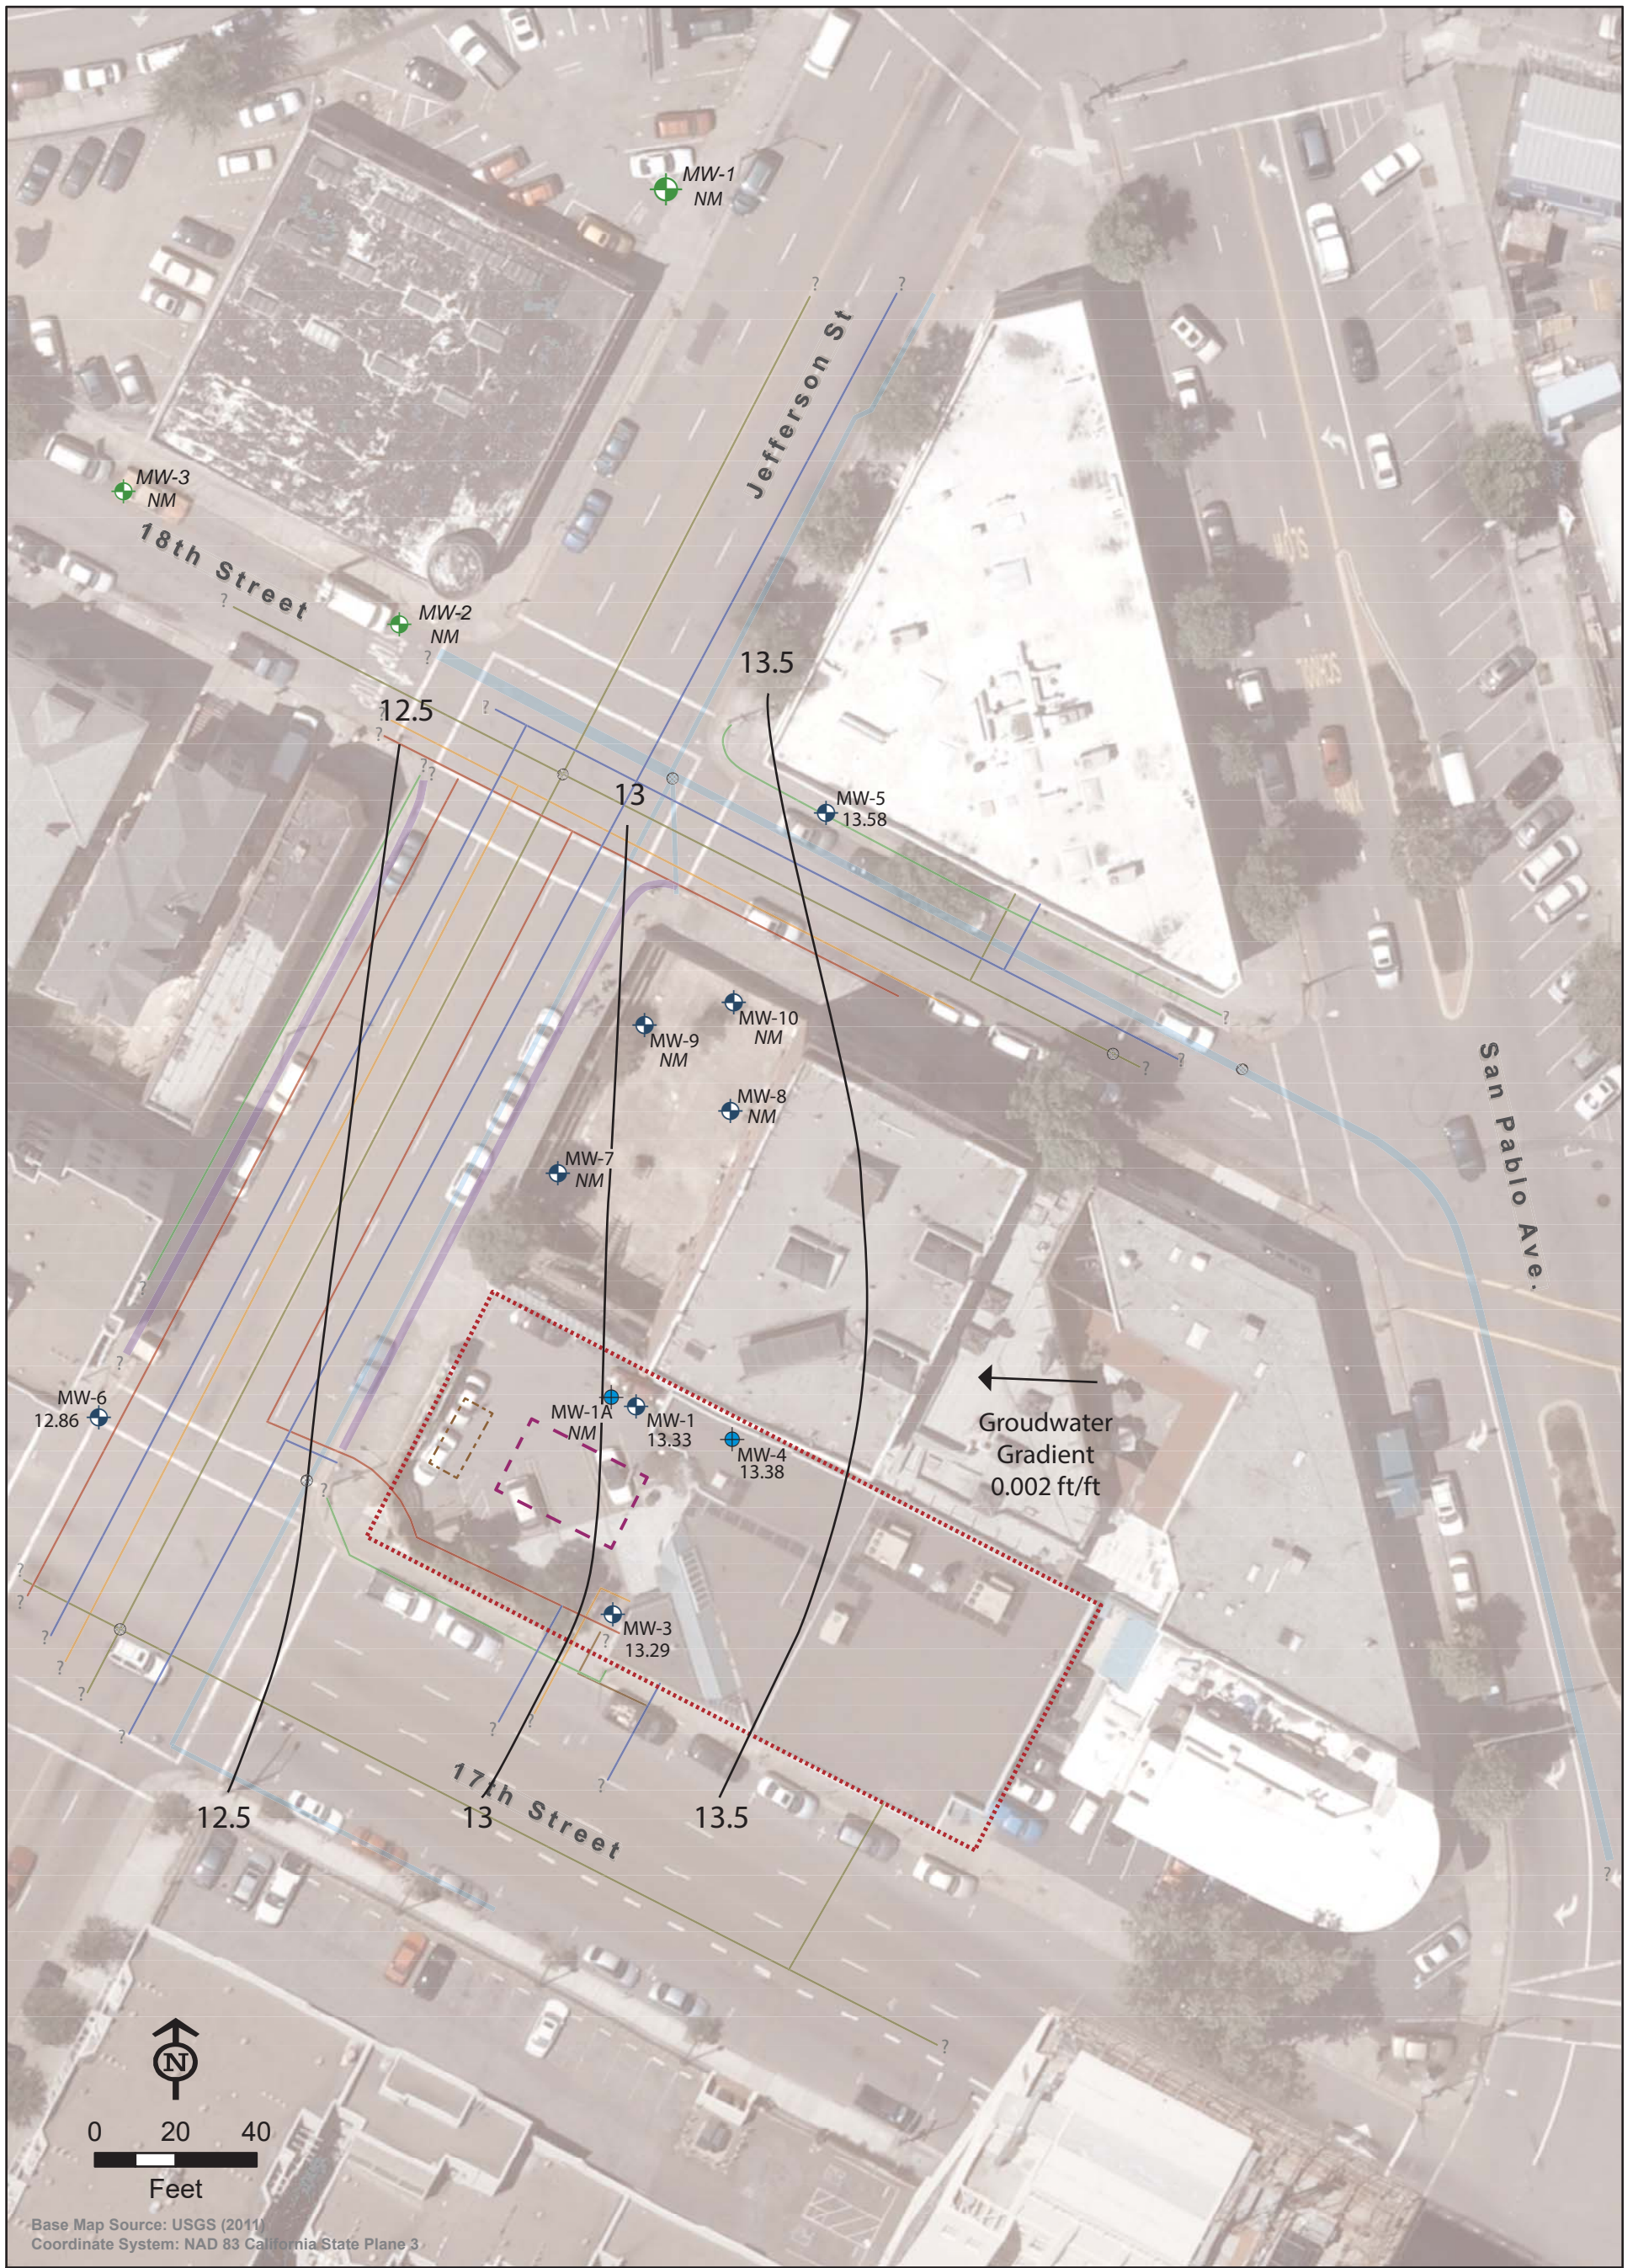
MW-1
NM

MW-3
NM

18th Street

MW-2
NM

Jefferson St

13.5

12.5

13

MW-5
13.58

MW-10
NM

MW-9
NM

MW-8
NM

San Pablo Ave.

MW-7
NM

MW-6
12.86

MW-1A
NM

MW-1
13.33

MW-4
13.38

Groudwater
Gradient
0.002 ft/ft

MW-3
13.29

12.5

13

17th Street

13.5

N

0 20 40
Feet

Base Map Source: USGS (2011)
Coordinate System: NAD 83 California State Plane 3